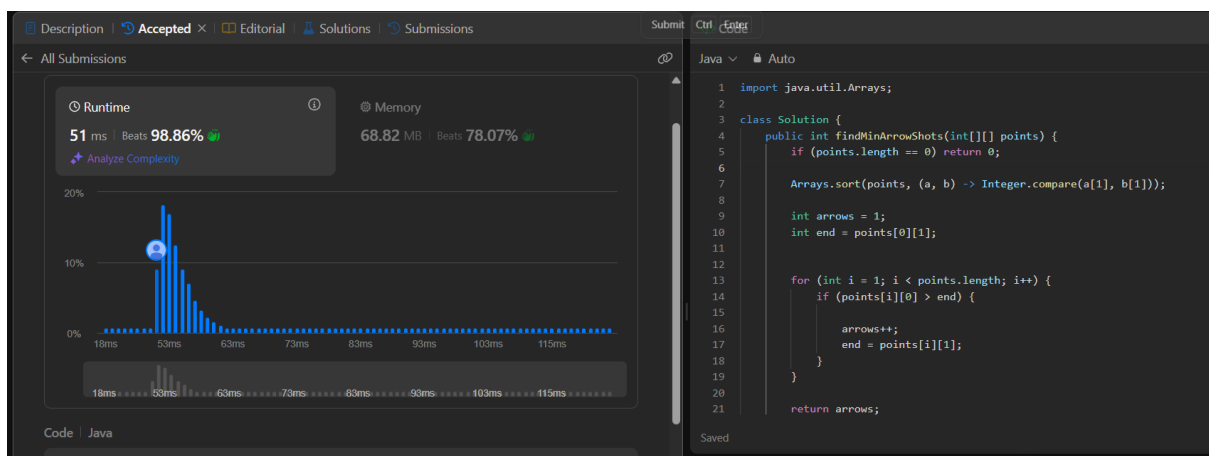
Description | Accepted × | Editorial | Solutions | Submissions

Submit Ctrl Enter Code

← All Submissions

Runtime

51 ms | Beats 98.86%

Analyze Complexity

Memory

68.82 MB | Beats 78.07%

20%

10%

0%

18ms 53ms 63ms 73ms 83ms 93ms 103ms 115ms

18ms 53ms 63ms 73ms 83ms 93ms 103ms 115ms

Code | Java

Java Auto

1 import java.util.Arrays;
2
3 class Solution {
4 public int findMinArrowShots(int[][] points) {
5 if (points.length == 0) return 0;
6
7 Arrays.sort(points, (a, b) -> Integer.compare(a[1], b[1]));
8
9 int arrows = 1;
10 int end = points[0][1];
11
12
13 for (int i = 1; i < points.length; i++) {
14 if (points[i][0] > end) {
15
16 arrows++;
17 end = points[i][1];
18 }
19 }
20
21 return arrows;

Saved